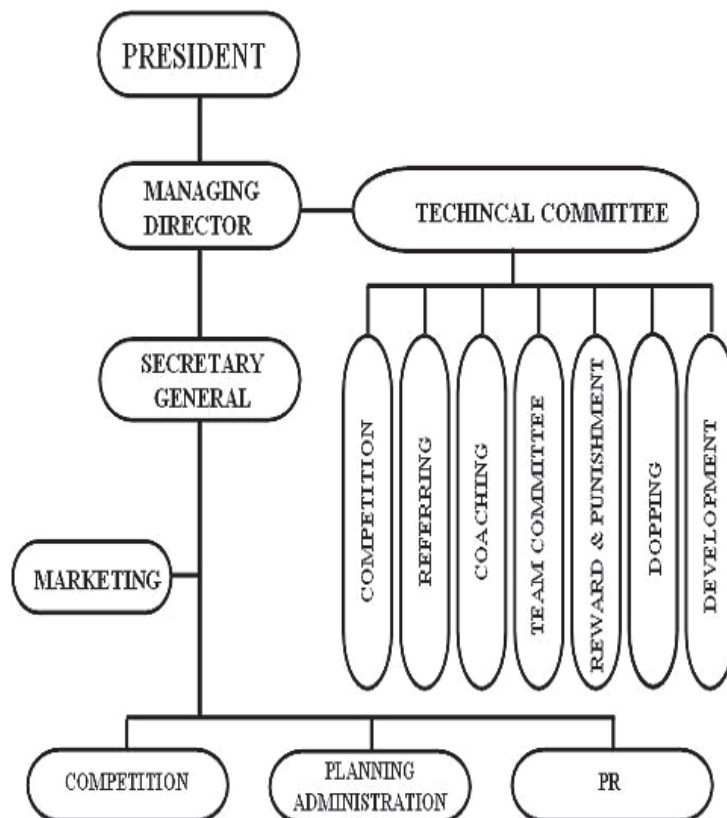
PRESIDENT

MANAGING DIRECTOR

TECHINCAL COMMITTEE

COMPETITION

REFERRING

COACHING

TEAM COMMITTEE

REWARD & PUNISHMENT

DOPPING

DEVELOPMENT

SECRETARY GENERAL

MARKETING

COMPETITION

PLANNING ADMINISTRATION

PR